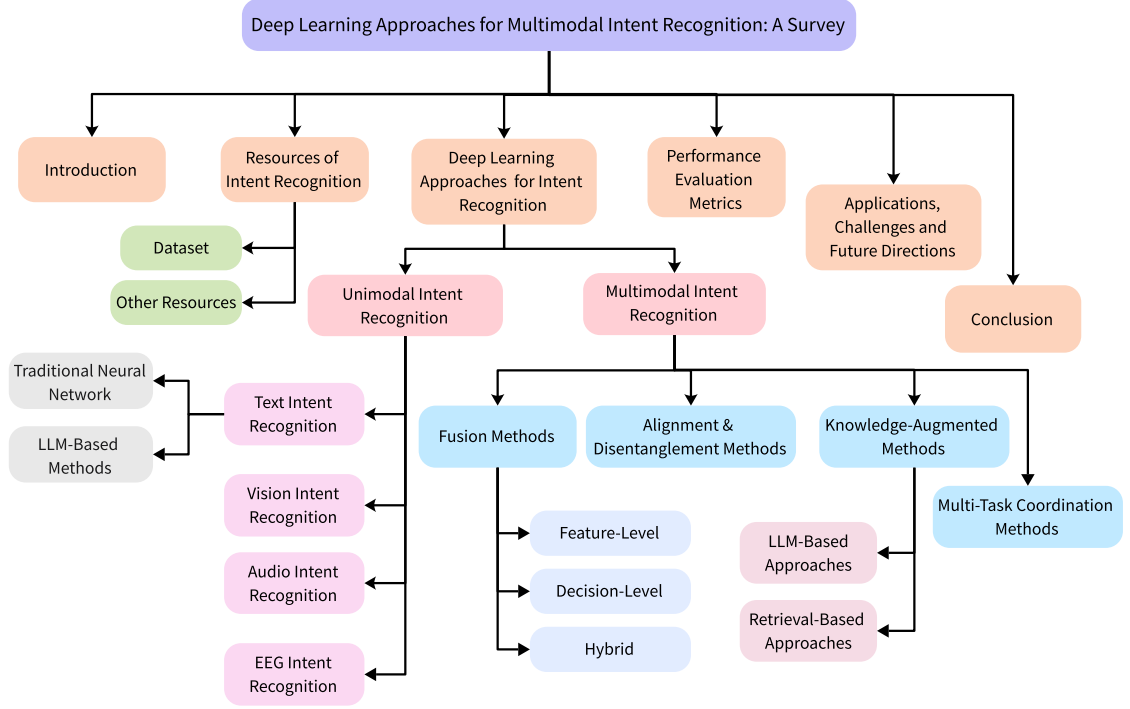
Deep Learning Approaches for Multimodal Intent Recognition: A Survey

Introduction

Resources of Intent Recognition

Dataset

Other Resources

Deep Learning Approaches for Intent Recognition

Unimodal Intent Recognition

Traditional Neural Network

LLM-Based Methods

Text Intent Recognition

Vision Intent Recognition

Audio Intent Recognition

EEG Intent Recognition

Multimodal Intent Recognition

Fusion Methods

Feature-Level

Decision-Level

Hybrid

Alignment & Disentanglement Methods

Knowledge-Augmented Methods

LLM-Based Approaches

Retrieval-Based Approaches

Multi-Task Coordination Methods

Performance Evaluation Metrics

Applications, Challenges and Future Directions

Conclusion